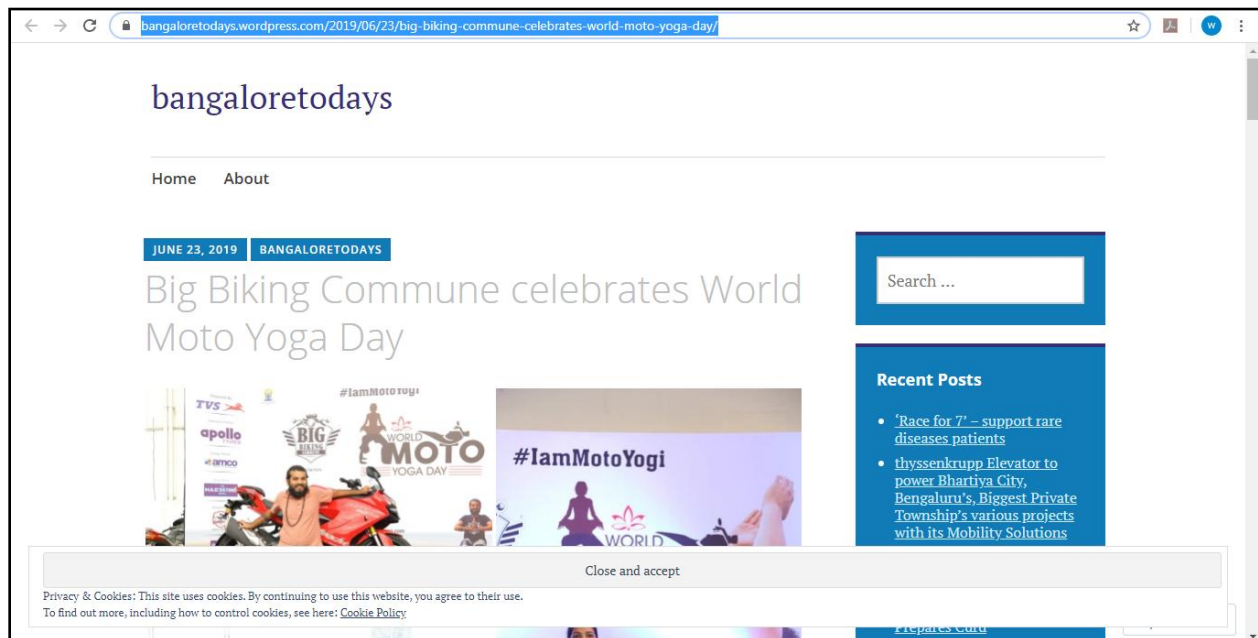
bangaloretodays.wordpress.com/2019/06/23/big-biking-commune-celebrates-world-moto-yoga-day/

bangaloretodays

Home About

JUNE 23, 2019 BANGALORETODAYS

Big Biking Commune celebrates World Moto Yoga Day

#IamMotoYogi
TVS
apollo
amco
BIG BIKING
WORLD MOTO YOGA DAY

#IamMotoYogi
WORLD

Search …

Recent Posts

- 'Race for 7' – support rare diseases patients
- thyssenkrupp Elevator to power Bhartiya City, Bengaluru's, Biggest Private Township's various projects with its Mobility Solutions

Prepares Curd

Close and accept

Privacy & Cookies: This site uses cookies. By continuing to use this website, you agree to their use.
To find out more, including how to control cookies, see here: Cookie Policy